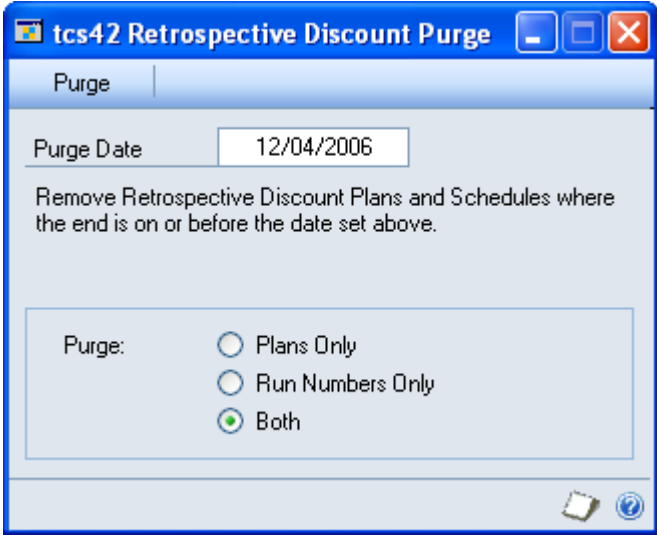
tcs42 Retrospective Discount Purge

Purge

Purge Date 12/04/2006

Remove Retrospective Discount Plans and Schedules where the end is on or before the date set above.

Purge:
Plans Only
Run Numbers Only
Both